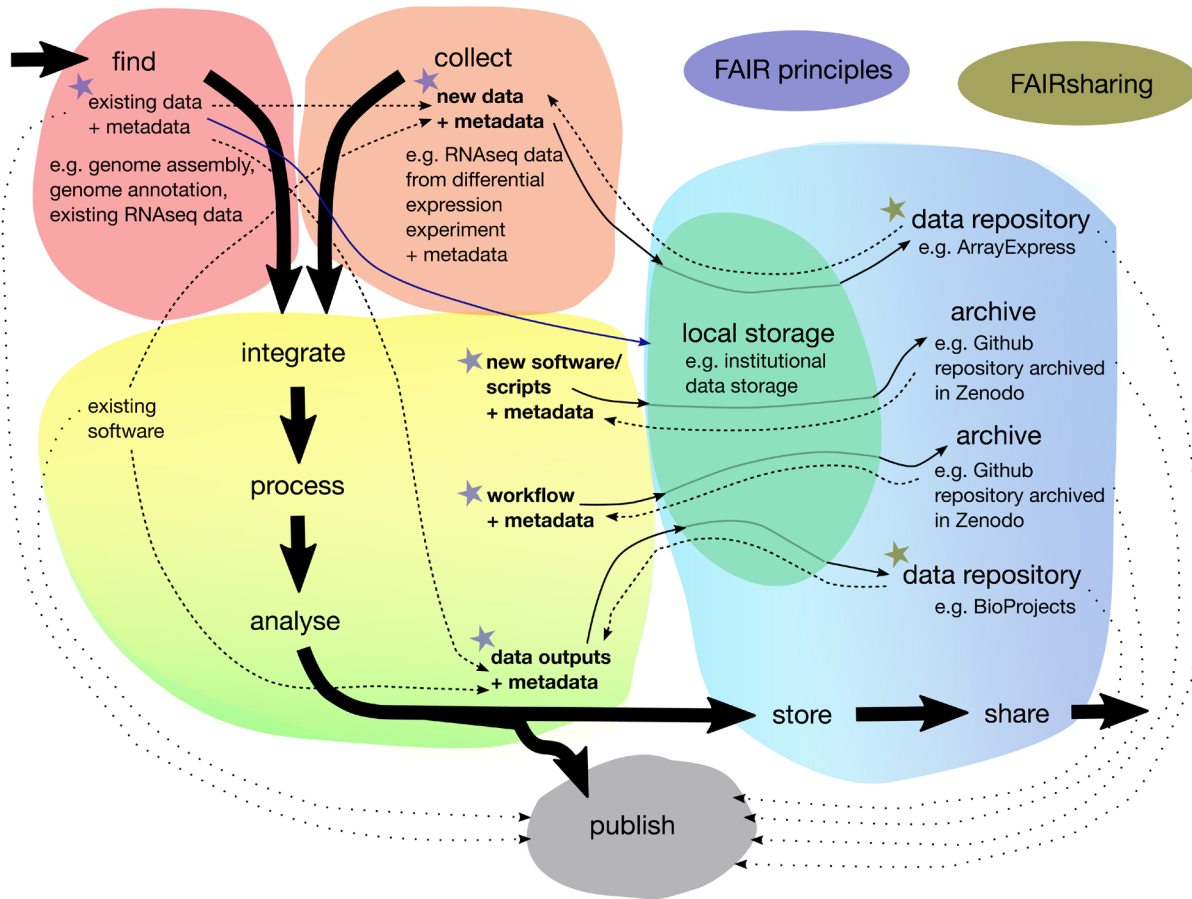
find

existing data
+ metadata

e.g. genome assembly, genome annotation, existing RNAseq data

collect

new data
+ metadata

e.g. RNAseq data from differential expression experiment
+ metadata

FAIR principles

FAIRsharing

data repository
e.g. ArrayExpress

local storage
e.g. institutional data storage

archive
e.g. Github repository archived in Zenodo

archive
e.g. Github repository archived in Zenodo

data repository
e.g. BioProjects

integrate

existing software

new software/ scripts
+ metadata

process

workflow
+ metadata

analyse

data outputs
+ metadata

store

share

publish